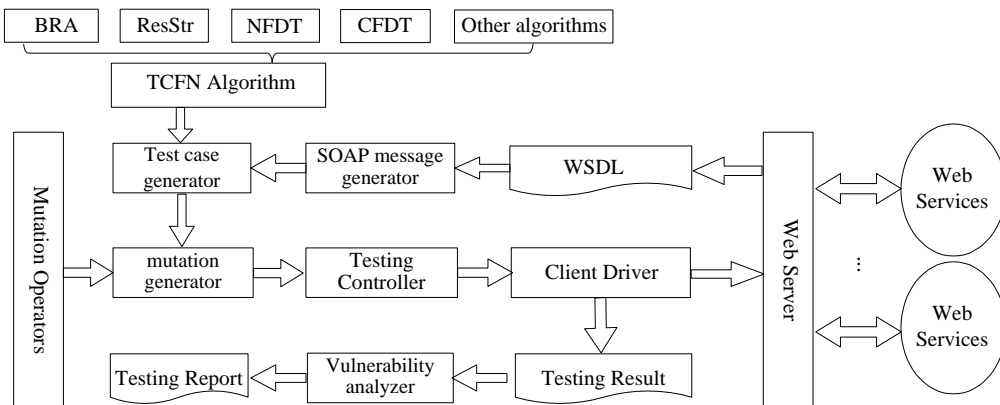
BRA

ResStr

NFDT

CFDT

Other algorithms

TCFN Algorithm

Mutation Operators

Test case generator

SOAP message generator

WSDL

Web Server

Web Services

mutation generator

Testing Controller

Client Driver

...

Web Services

Testing Report

Vulnerability analyzer

Testing Result